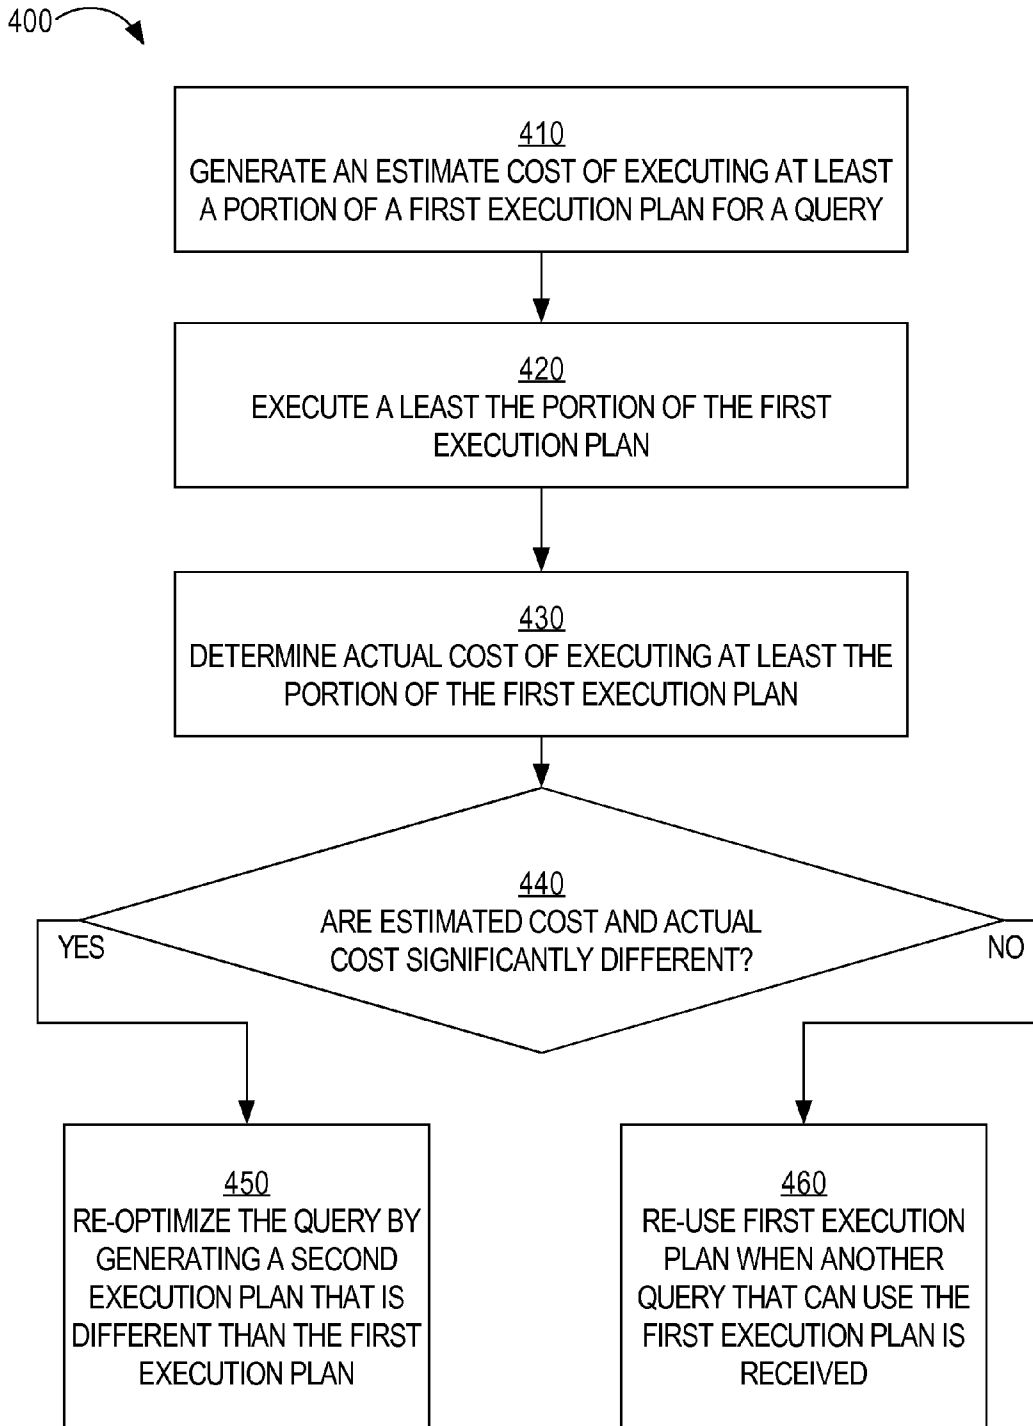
400

410
GENERATE AN ESTIMATE COST OF EXECUTING AT LEAST A PORTION OF A FIRST EXECUTION PLAN FOR A QUERY

420
EXECUTE A LEAST THE PORTION OF THE FIRST EXECUTION PLAN

430
DETERMINE ACTUAL COST OF EXECUTING AT LEAST THE PORTION OF THE FIRST EXECUTION PLAN

440
ARE ESTIMATED COST AND ACTUAL COST SIGNIFICANTLY DIFFERENT?

YES

NO

450
RE-OPTIMIZE THE QUERY BY GENERATING A SECOND EXECUTION PLAN THAT IS DIFFERENT THAN THE FIRST EXECUTION PLAN

460
RE-USE FIRST EXECUTION PLAN WHEN ANOTHER QUERY THAT CAN USE THE FIRST EXECUTION PLAN IS RECEIVED